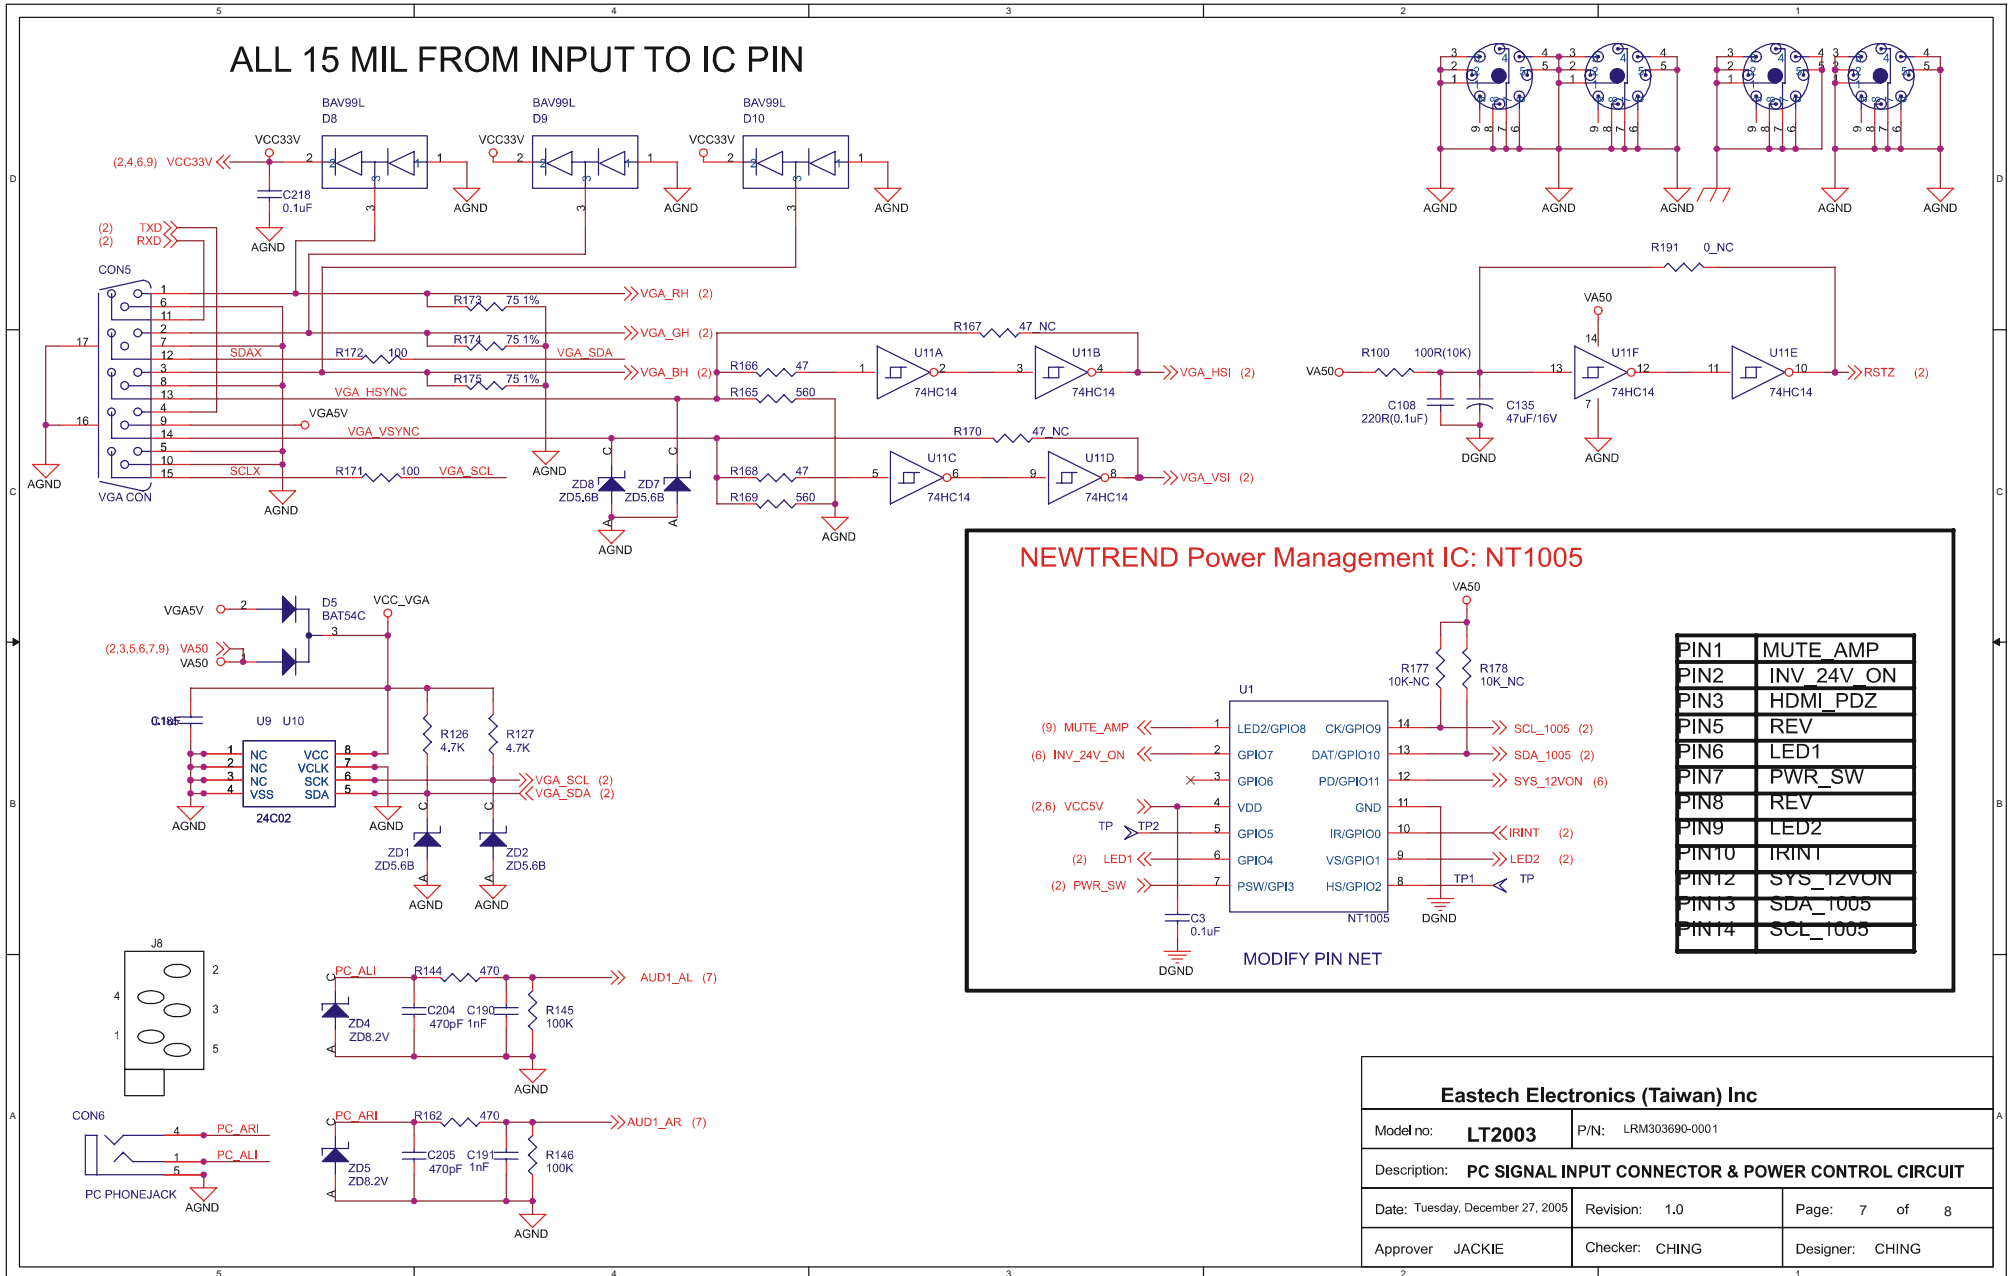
5 4 3 2 1

ALL 15 MIL FROM INPUT TO IC PIN

BAV99L D8
BAV99L D9
BAV99L D10

VCC33V VCC33V VCC33V
(2,4,6,9) VCC33V
C218 0.1uF
AGND AGND AGND AGND

(2) TXD
(2) RXD

CON5
1 6 11 2 7 12 3 8 13 4 9 14 5 10 15
17 16
AGND
VGA CON
SDAX
SCLX
VGA_HSYNC
VGA5V
VGA_VSYNC
R173 75 1% VGA_RH (2)
R174 75 1% VGA_GH (2)
R172 100 VGA_SDA
R175 75 1% VGA_BH (2)
R171 100 VGA_SCL
AGND AGND
ZD8 ZD5.6B ZD7 ZD5.6B
AGND

R167 47_NC
R166 47
R165 560
U11A 74HC14
U11B 74HC14
VGA_HSI (2)
R170 47_NC
R168 47
R169 560
U11C 74HC14
U11D 74HC14
VGA_VSI (2)
AGND

R191 0_NC
VA50
R100 100R(10K)
VA50
C108 220R(0.1uF)
C135 47uF/16V
DGND
U11F 74HC14
U11E 74HC14
RSTZ (2)
AGND

VGA5V
D5 BAT54C
VCC_VGA
(2,3,5,6,7,9) VA50
VA50
C185
U9 U10
NC NC NC VSS VCC VCLK SCK SDA
24C02
AGND AGND
R126 4.7K
R127 4.7K
VGA_SCL (2)
VGA_SDA (2)
ZD1 ZD5.6B
ZD2 ZD5.6B
AGND AGND

NEWTREND Power Management IC: NT1005
VA50
R177 10K-NC
R178 10K_NC
U1
(9) MUTE_AMP
(6) INV_24V_ON
(2,6) VCC5V
TP TP2
(2) LED1
(2) PWR_SW
LED2/GPIO8 GPIO7 GPIO6 VDD GPIO5 GPIO4 PSW/GPI3
CK/GPIO9 DAT/GPIO10 PD/GPIO11 GND IR/GPIO0 VS/GPIO1 HS/GPIO2
NT1005
SCL_1005 (2)
SDA_1005 (2)
SYS_12VON (6)
IRINT (2)
LED2 (2)
TP1 TP
C3 0.1uF
DGND DGND
MODIFY PIN NET

| PIN1 | MUTE_AMP |
|---|---|
| PIN2 | INV_24V_ON |
| PIN3 | HDMI_PDZ |
| PIN5 | REV |
| PIN6 | LED1 |
| PIN7 | PWR_SW |
| PIN8 | REV |
| PIN9 | LED2 |
| PIN10 | IRINT |
| PIN12 | SYS_12VON |
| PIN13 | SDA_1005 |
| PIN14 | SCL_1005 |

J8
PC_ALI
R144 470
AUD1_AL (7)
C204 470pF C190 1nF
R145 100K
ZD4 ZD8.2V
AGND
CON6
PC_ARI
PC_ALI
PC PHONEJACK
AGND
PC_ARI
R162 470
AUD1_AR (7)
C205 470pF C191 1nF
R146 100K
ZD5 ZD8.2V
AGND

Eastech Electronics (Taiwan) Inc
Model no: LT2003 P/N: LRM303690-0001
Description: PC SIGNAL INPUT CONNECTOR & POWER CONTROL CIRCUIT
Date: Tuesday, December 27, 2005 Revision: 1.0 Page: 7 of 8
Approver JACKIE Checker: CHING Designer: CHING